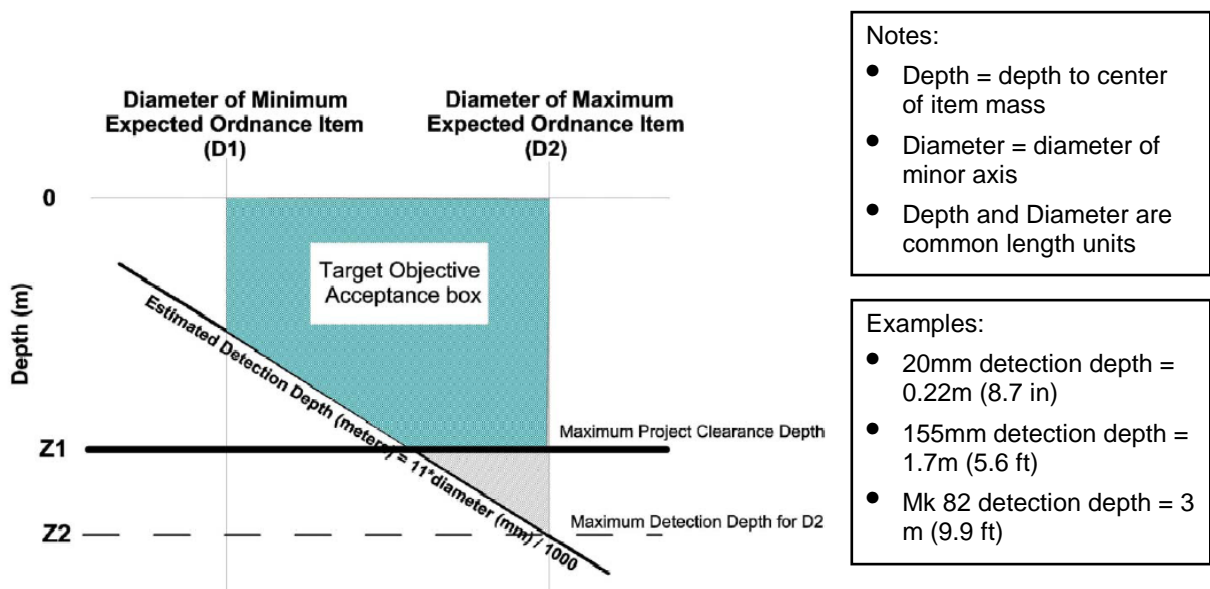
Diameter of Minimum Expected Ordnance Item (D1)

Diameter of Maximum Expected Ordnance Item (D2)

0

Depth (m)

Target Objective Acceptance box

Estimated Detection Depth (meters) = 11*diameter (mm) / 1000

Z1

Maximum Project Clearance Depth

Z2

Maximum Detection Depth for D2

Notes:

- Depth = depth to center of item mass
- Diameter = diameter of minor axis
- Depth and Diameter are common length units

Examples:

- 20mm detection depth = 0.22m (8.7 in)
- 155mm detection depth = 1.7m (5.6 ft)
- Mk 82 detection depth = 3 m (9.9 ft)